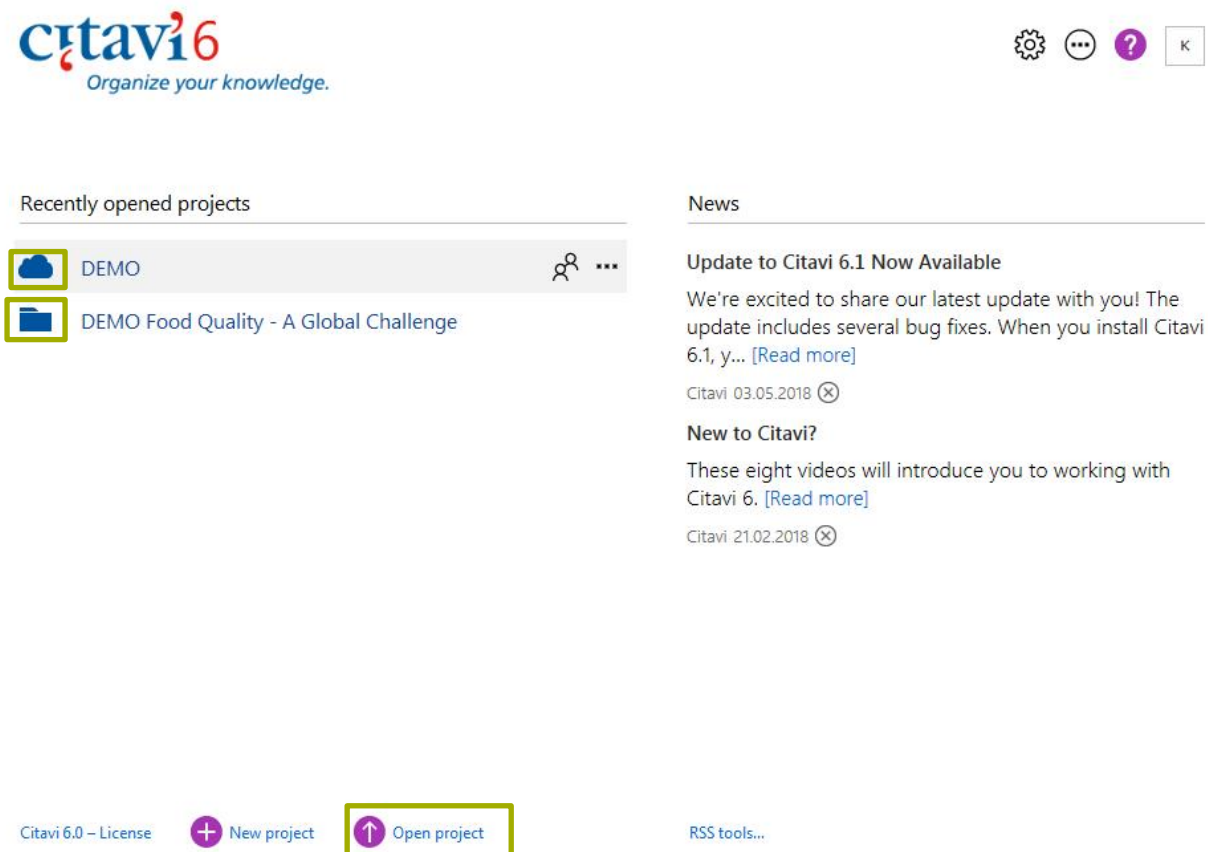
citavi6
Organize your knowledge.

K

Recently opened projects

DEMO

DEMO Food Quality - A Global Challenge

News

Update to Citavi 6.1 Now Available

We're excited to share our latest update with you! The update includes several bug fixes. When you install Citavi 6.1, y... [Read more]

Citavi 03.05.2018

New to Citavi?

These eight videos will introduce you to working with Citavi 6. [Read more]

Citavi 21.02.2018

Citavi 6.0 – License New project Open project

RSS tools...